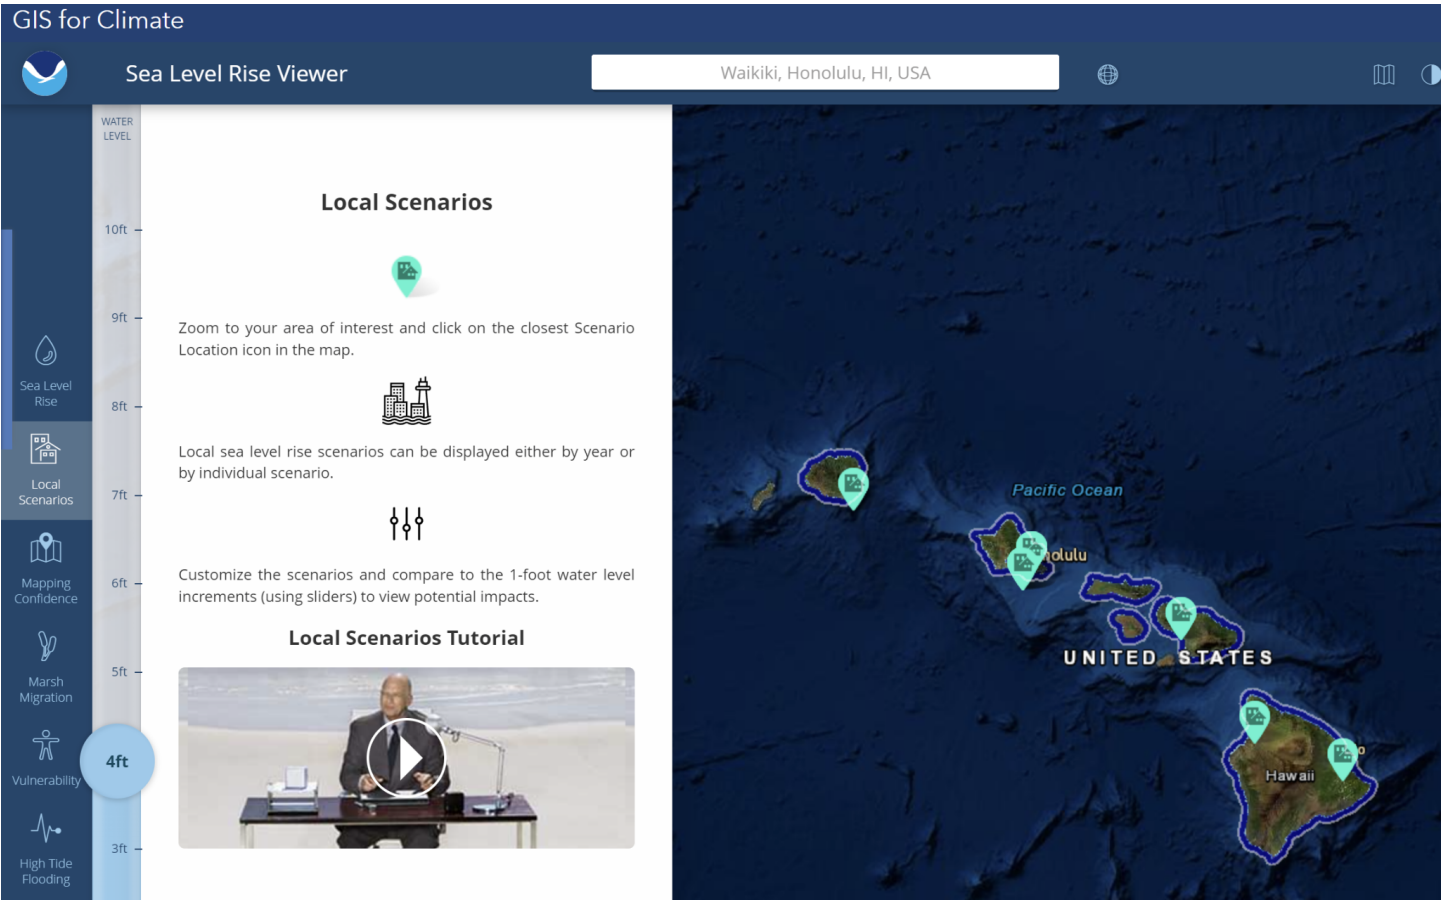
GIS for Climate

Sea Level Rise Viewer

Waikiki, Honolulu, HI, USA

WATER LEVEL

10ft
9ft
8ft
7ft
6ft
5ft
4ft
3ft

Sea Level Rise

Local Scenarios

Mapping Confidence

Marsh Migration

Vulnerability

High Tide Flooding

Local Scenarios

Zoom to your area of interest and click on the closest Scenario Location icon in the map.

Local sea level rise scenarios can be displayed either by year or by individual scenario.

Customize the scenarios and compare to the 1-foot water level increments (using sliders) to view potential impacts.

Local Scenarios Tutorial

Pacific Ocean

olulu

UNITED STATES

Hawaii